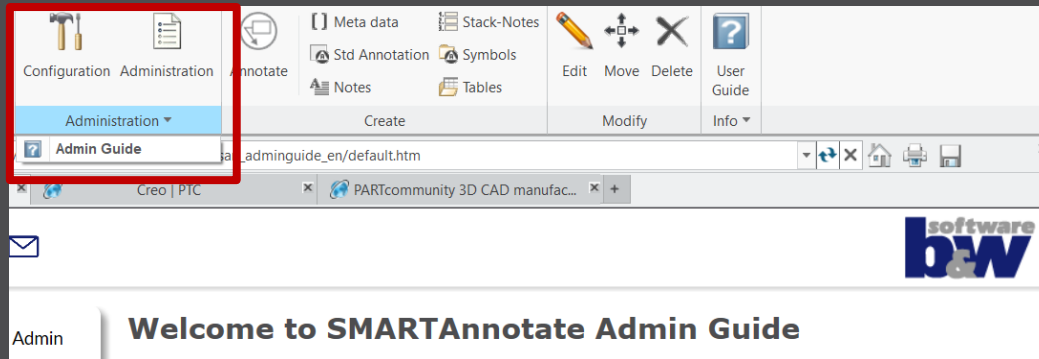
Configuration Administration Annotate
Administration ▾
Admin Guide

Meta data
Std Annotation
Notes
Stack-Notes
Symbols
Tables
Create

Edit Move Delete
Modify

User Guide
Info ▾

sa_adminguide_en/default.htm

Creo | PTC
PARTcommunity 3D CAD manufac...

software b&w

Admin

Welcome to SMARTAnnotate Admin Guide